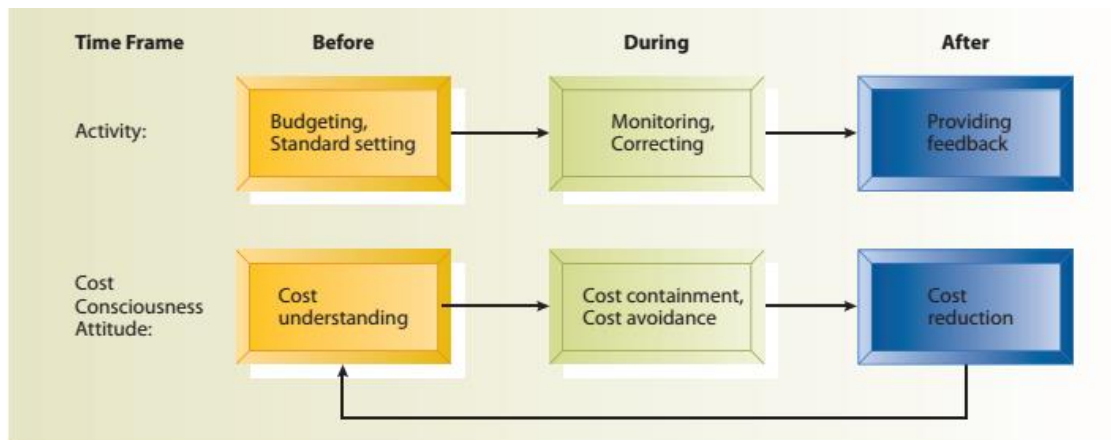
Time Frame

Before

During

After

Activity:

Budgeting, Standard setting

Monitoring, Correcting

Providing feedback

Cost Consciousness Attitude:

Cost understanding

Cost containment, Cost avoidance

Cost reduction